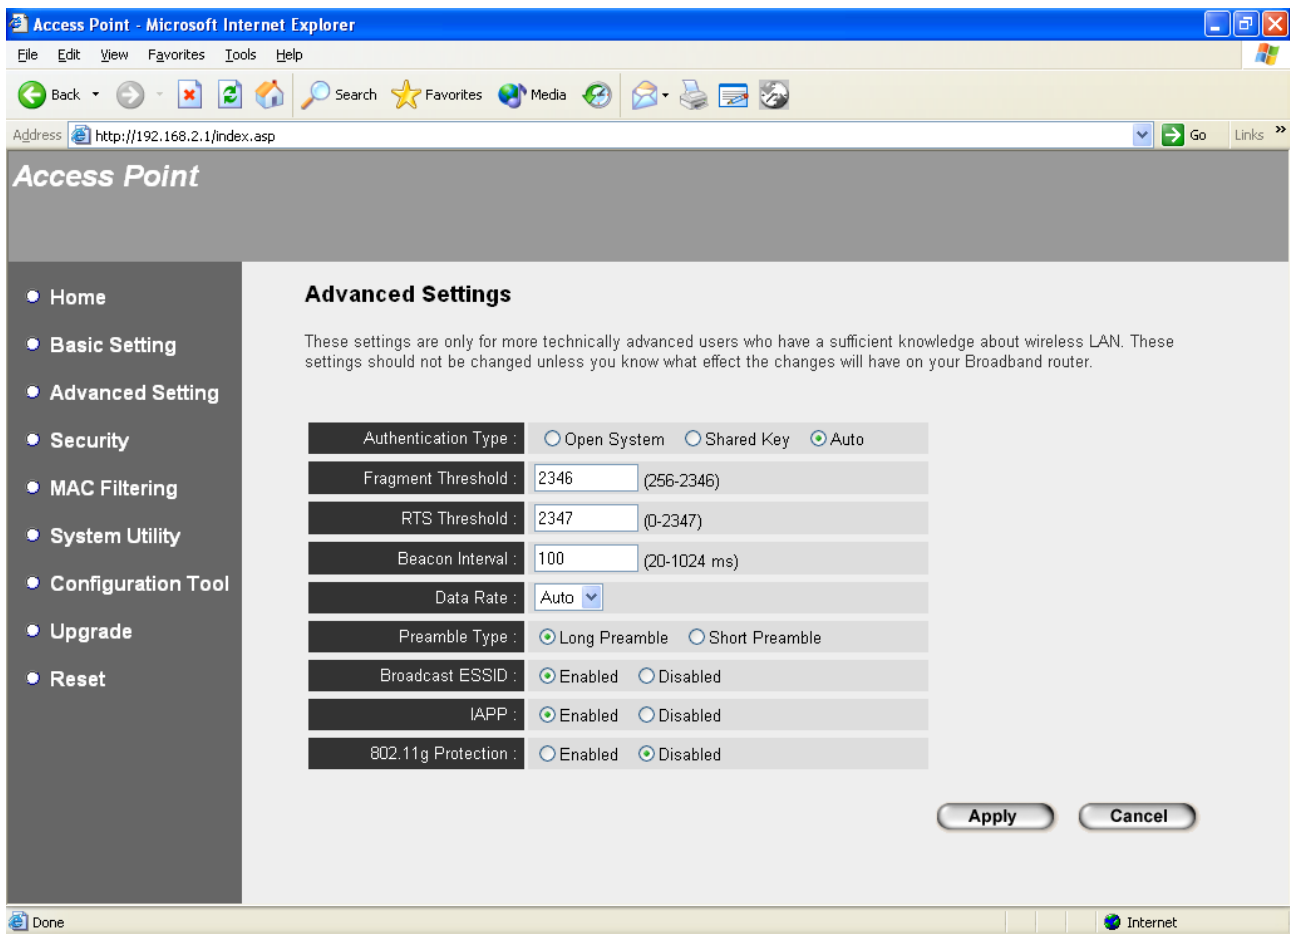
Access Point - Microsoft Internet Explorer

File Edit View Favorites Tools Help

Back Search Favorites Media

Address http://192.168.2.1/index.asp Go Links

Access Point

Home
Basic Setting
Advanced Setting
Security
MAC Filtering
System Utility
Configuration Tool
Upgrade
Reset

Advanced Settings

These settings are only for more technically advanced users who have a sufficient knowledge about wireless LAN. These settings should not be changed unless you know what effect the changes will have on your Broadband router.

| Authentication Type : | Open System  Shared Key  Auto |
|---|---|
| Fragment Threshold : | 2346 (256-2346) |
| RTS Threshold : | 2347 (0-2347) |
| Beacon Interval : | 100 (20-1024 ms) |
| Data Rate : | Auto |
| Preamble Type : | Long Preamble  Short Preamble |
| Broadcast ESSID : | Enabled  Disabled |
| IAPP : | Enabled  Disabled |
| 802.11g Protection : | Enabled  Disabled |

Apply Cancel

Done Internet